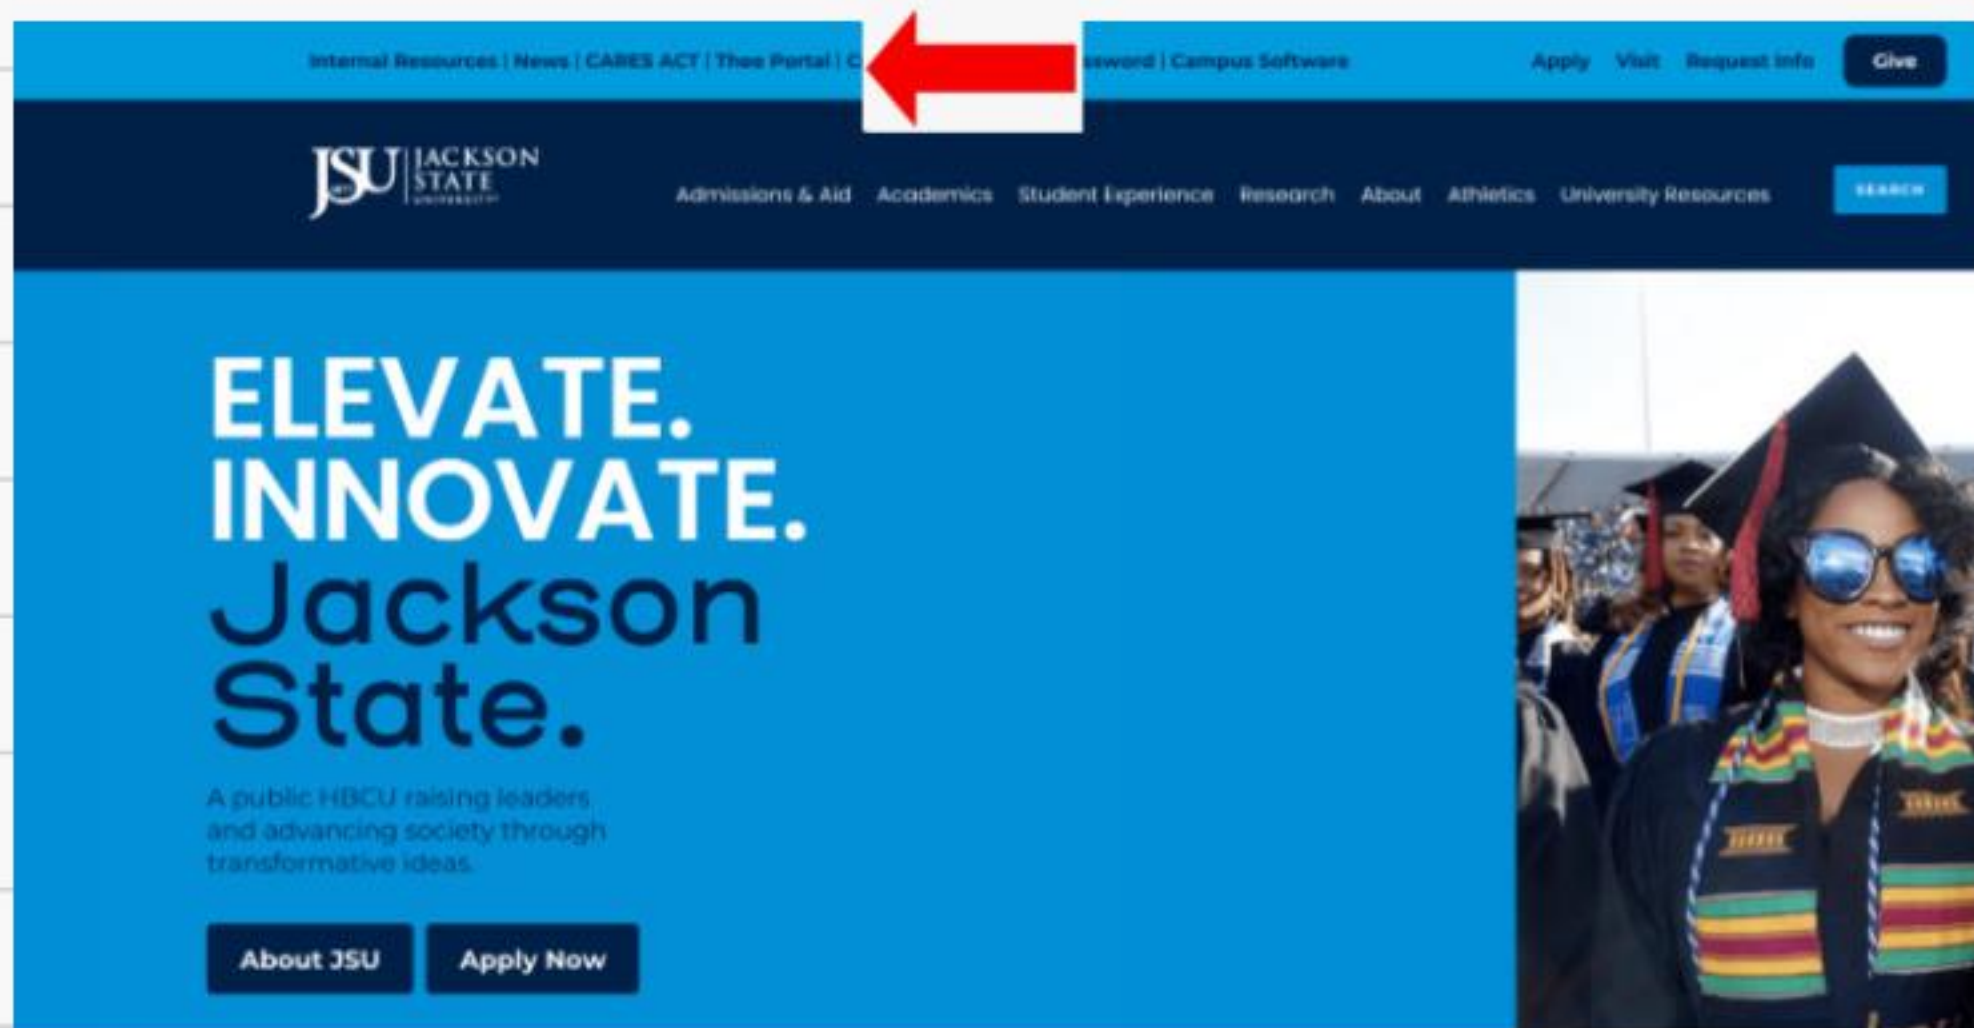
Internal Resources | News | CARES ACT | Thee Portal | C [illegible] ssword | Campus Software

Apply Visit Request Info Give

JSU JACKSON STATE UNIVERSITY

Admissions & Aid Academics Student Experience Research About Athletics University Resources

SEARCH

ELEVATE.
INNOVATE.
Jackson
State.

A public HBCU raising leaders and advancing society through transformative ideas.

About JSU Apply Now